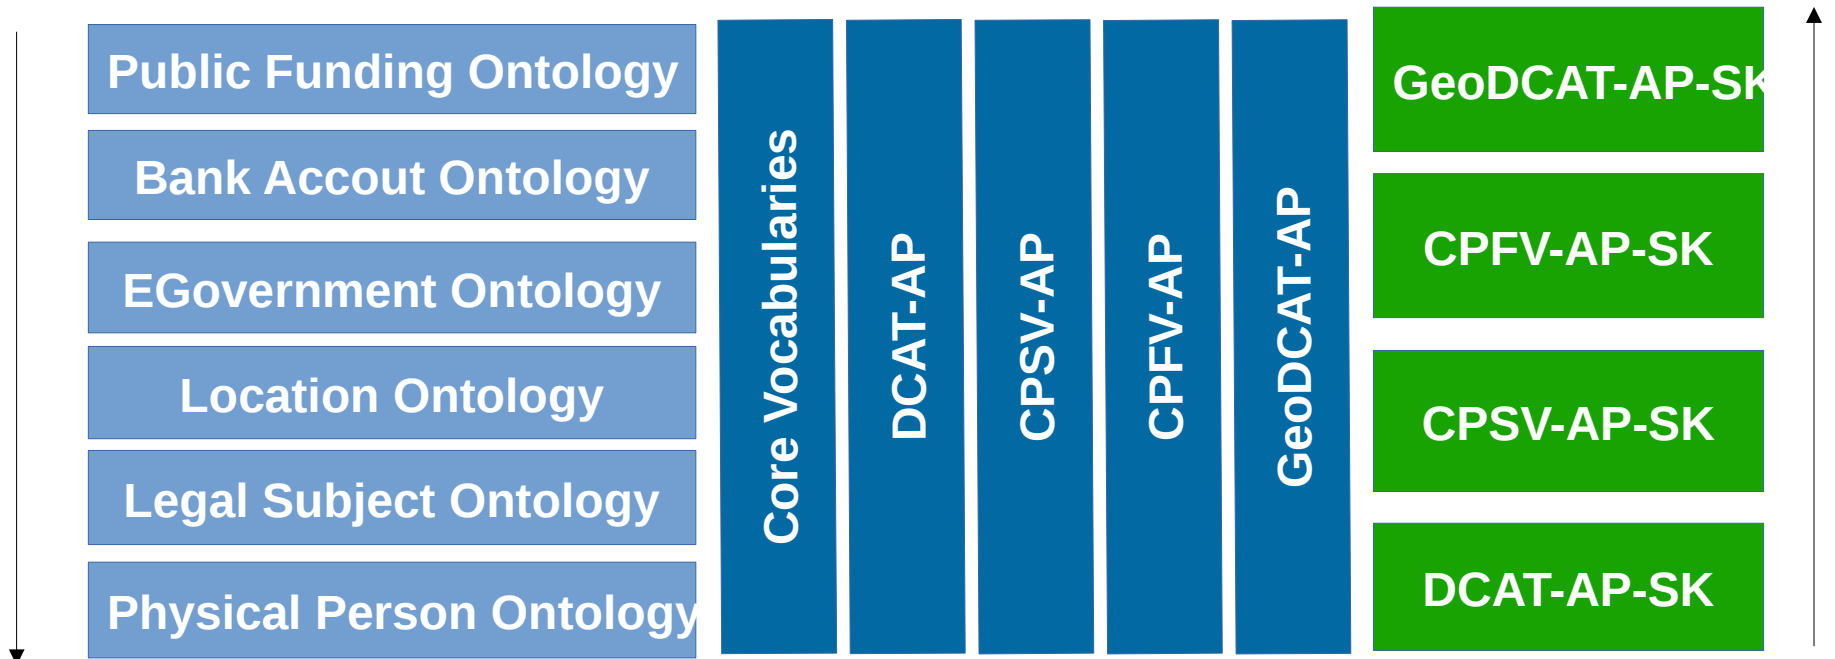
Public Funding Ontology

Bank Accout Ontology

EGovernment Ontology

Location Ontology

Legal Subject Ontology

Physical Person Ontology

Core Vocabularies

DCAT-AP

CPSV-AP

CPFV-AP

GeoDCAT-AP

GeoDCAT-AP-SK

CPFV-AP-SK

CPSV-AP-SK

DCAT-AP-SK